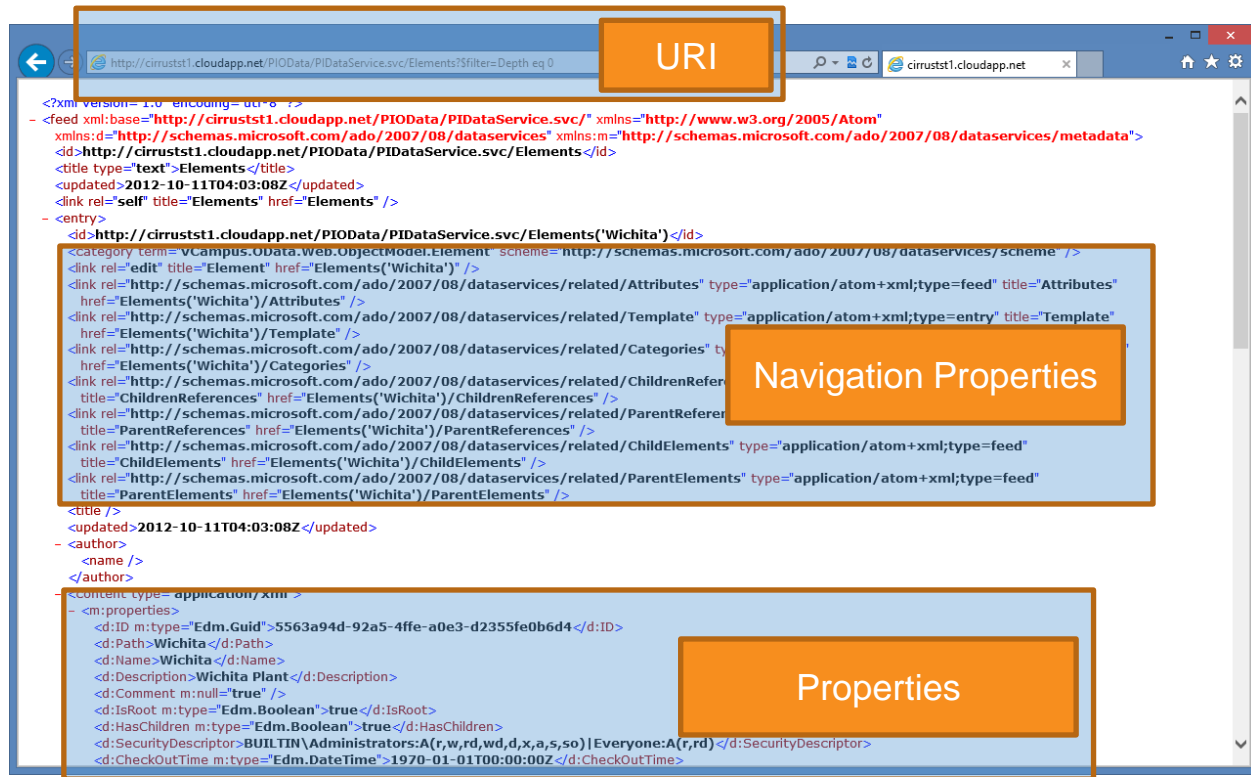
http://cirrustst1.cloudapp.net/PIOData/PIDataService.svc/Elements?$filter=Depth eq 0

URI

cirrustst1.cloudapp.net

<?xml version="1.0" encoding="utf-8" ?>
- <feed xml:base="http://cirrustst1.cloudapp.net/PIOData/PIDataService.svc/" xmlns="http://www.w3.org/2005/Atom" xmlns:d="http://schemas.microsoft.com/ado/2007/08/dataservices" xmlns:m="http://schemas.microsoft.com/ado/2007/08/dataservices/metadata">
<id>http://cirrustst1.cloudapp.net/PIOData/PIDataService.svc/Elements</id>
<title type="text">Elements</title>
<updated>2012-10-11T04:03:08Z</updated>
<link rel="self" title="Elements" href="Elements" />
- <entry>
<id>http://cirrustst1.cloudapp.net/PIOData/PIDataService.svc/Elements('Wichita')</id>
<category term="VCampus.OData.Web.ObjectModel.Element" scheme="http://schemas.microsoft.com/ado/2007/08/dataservices/scheme" />
<link rel="edit" title="Element" href="Elements('Wichita')" />
<link rel="http://schemas.microsoft.com/ado/2007/08/dataservices/related/Attributes" type="application/atom+xml;type=feed" title="Attributes" href="Elements('Wichita')/Attributes" />
<link rel="http://schemas.microsoft.com/ado/2007/08/dataservices/related/Template" type="application/atom+xml;type=entry" title="Template" href="Elements('Wichita')/Template" />
<link rel="http://schemas.microsoft.com/ado/2007/08/dataservices/related/Categories" ty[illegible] href="Elements('Wichita')/Categories" />
<link rel="http://schemas.microsoft.com/ado/2007/08/dataservices/related/ChildrenRefere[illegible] title="ChildrenReferences" href="Elements('Wichita')/ChildrenReferences" />
<link rel="http://schemas.microsoft.com/ado/2007/08/dataservices/related/ParentRefere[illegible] title="ParentReferences" href="Elements('Wichita')/ParentReferences" />
<link rel="http://schemas.microsoft.com/ado/2007/08/dataservices/related/ChildElements" type="application/atom+xml;type=feed" title="ChildElements" href="Elements('Wichita')/ChildElements" />
<link rel="http://schemas.microsoft.com/ado/2007/08/dataservices/related/ParentElements" type="application/atom+xml;type=feed" title="ParentElements" href="Elements('Wichita')/ParentElements" />

Navigation Properties

<title />
<updated>2012-10-11T04:03:08Z</updated>
- <author>
<name />
</author>
- <content type="application/xml">
- <m:properties>
<d:ID m:type="Edm.Guid">5563a94d-92a5-4ffe-a0e3-d2355fe0b6d4</d:ID>
<d:Path>Wichita</d:Path>
<d:Name>Wichita</d:Name>
<d:Description>Wichita Plant</d:Description>
<d:Comment m:null="true" />
<d:IsRoot m:type="Edm.Boolean">true</d:IsRoot>
<d:HasChildren m:type="Edm.Boolean">true</d:HasChildren>
<d:SecurityDescriptor>BUILTIN\Administrators:A(r,w,rd,wd,d,x,a,s,so)|Everyone:A(r,rd)</d:SecurityDescriptor>
<d:CheckOutTime m:type="Edm.DateTime">1970-01-01T00:00:00Z</d:CheckOutTime>

Properties